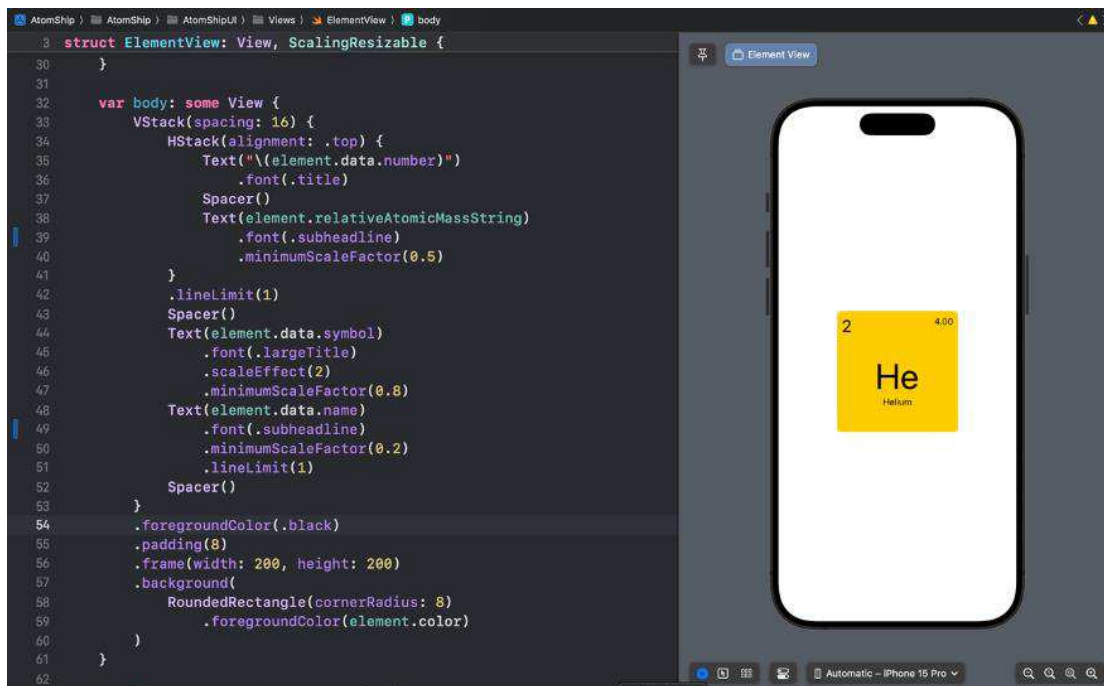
AtomShip 〉 AtomShip 〉 AtomShipUI 〉 Views 〉 ElementView 〉 body

3 struct ElementView: View, ScalingResizable {
30     }
31
32     var body: some View {
33         VStack(spacing: 16) {
34             HStack(alignment: .top) {
35                 Text("\(element.data.number)")
36                     .font(.title)
37                 Spacer()
38                 Text(element.relativeAtomicMassString)
39                     .font(.subheadline)
40                     .minimumScaleFactor(0.5)
41             }
42             .lineLimit(1)
43             Spacer()
44             Text(element.data.symbol)
45                 .font(.largeTitle)
46                 .scaleEffect(2)
47                 .minimumScaleFactor(0.8)
48             Text(element.data.name)
49                 .font(.subheadline)
50                 .minimumScaleFactor(0.2)
51                 .lineLimit(1)
52             Spacer()
53         }
54         .foregroundColor(.black)
55         .padding(8)
56         .frame(width: 200, height: 200)
57         .background(
58             RoundedRectangle(cornerRadius: 8)
59                 .foregroundColor(element.color)
60         )
61     }
62

Element View

2
4.00
He
Helium

Automatic – iPhone 15 Pro